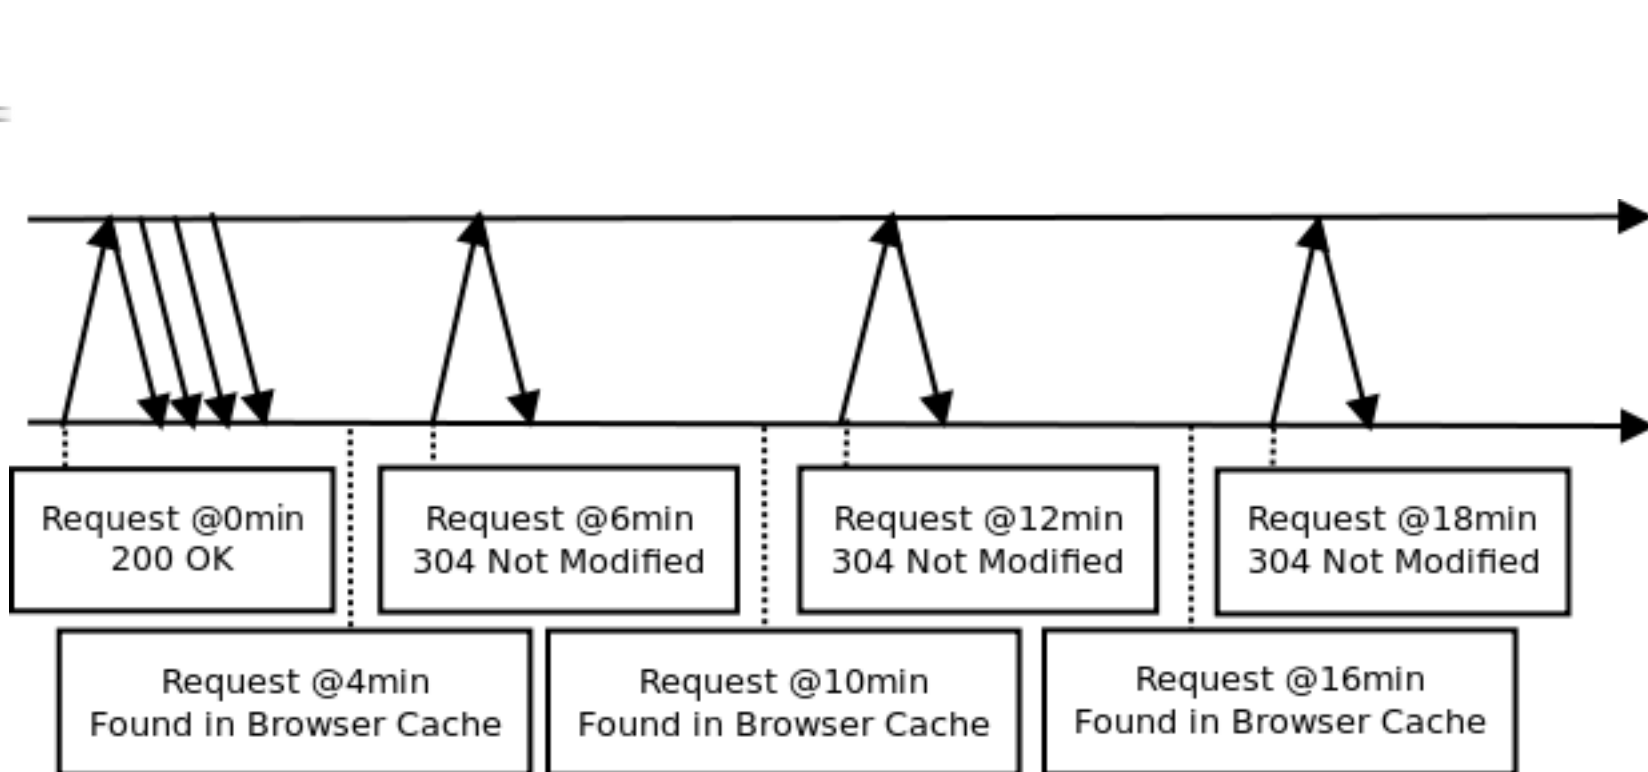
Request @0min
200 OK

Request @4min
Found in Browser Cache

Request @6min
304 Not Modified

Request @10min
Found in Browser Cache

Request @12min
304 Not Modified

Request @16min
Found in Browser Cache

Request @18min
304 Not Modified